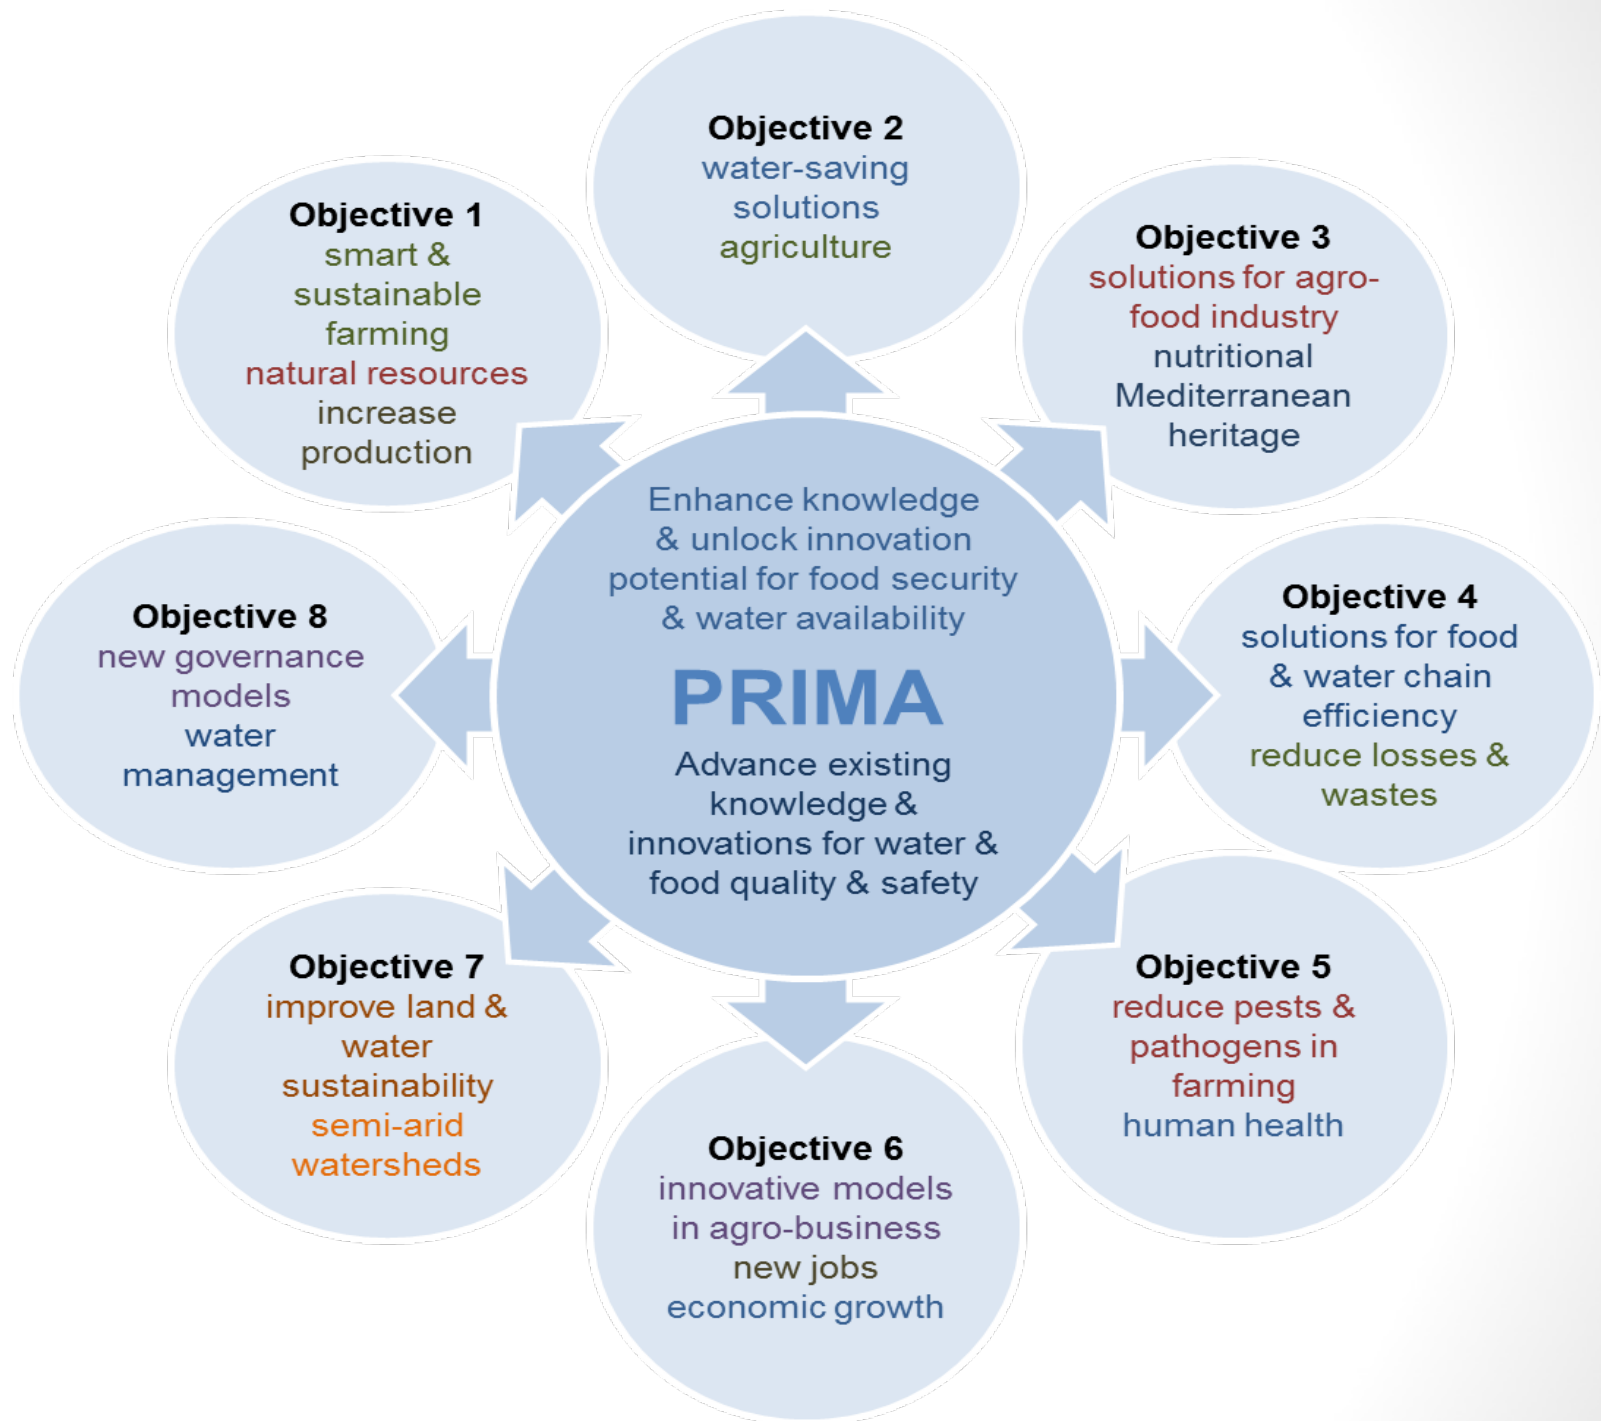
Enhance knowledge & unlock innovation potential for food security & water availability

PRIMA

Advance existing knowledge & innovations for water & food quality & safety

Objective 1
smart & sustainable farming
natural resources
increase production

Objective 2
water-saving solutions
agriculture

Objective 3
solutions for agro-food industry
nutritional Mediterranean heritage

Objective 4
solutions for food & water chain efficiency
reduce losses & wastes

Objective 5
reduce pests & pathogens in farming
human health

Objective 6
innovative models in agro-business
new jobs
economic growth

Objective 7
improve land & water sustainability
semi-arid watersheds

Objective 8
new governance models
water management